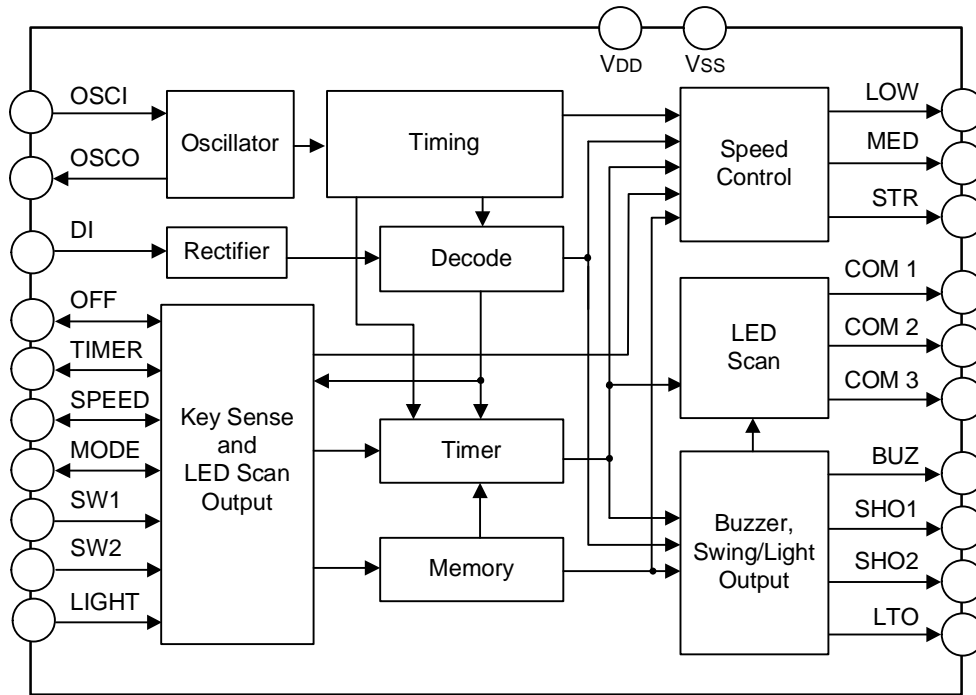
VDD VSS

OSCI
OSCO
DI
OFF
TIMER
SPEED
MODE
SW1
SW2
LIGHT

Oscillator
Timing
Rectifier
Decode
Key Sense and LED Scan Output
Timer
Memory
Speed Control
LED Scan
Buzzer, Swing/Light Output

LOW
MED
STR
COM 1
COM 2
COM 3
BUZ
SHO1
SHO2
LTO